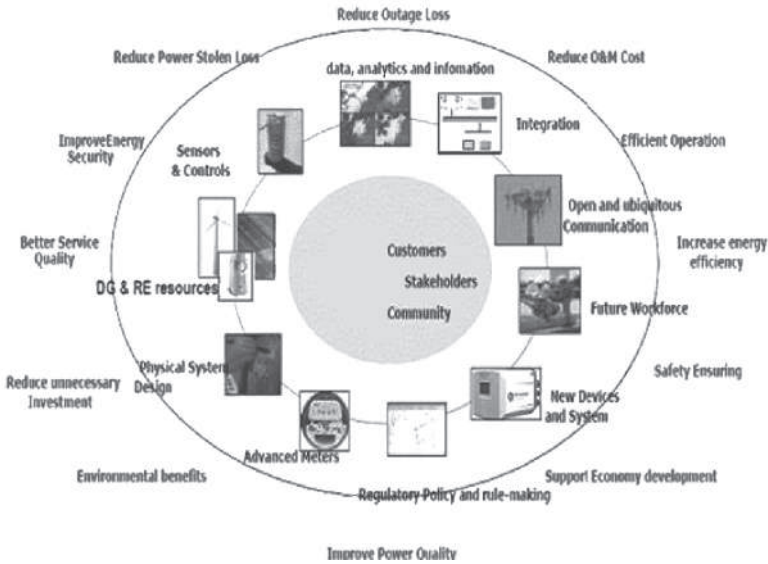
Reduce Outage Loss

Reduce Power Stolen Loss

Reduce O&M Cost

data, analytics and infomation

Integration

Efficient Operation

ImproveEnergy Security

Sensors & Controls

Open and ubiquitous Communication

Increase energy efficiency

Better Service Quality

Customers

Stakeholders

Community

DG & RE resources

Future Workforce

Safety Ensuring

Reduce unnecessary Investment

Physical System Design

New Devices and System

Advanced Meters

Environmental benefits

Support Economy development

Regulatory Policy and rule-making

Improve Power Quality